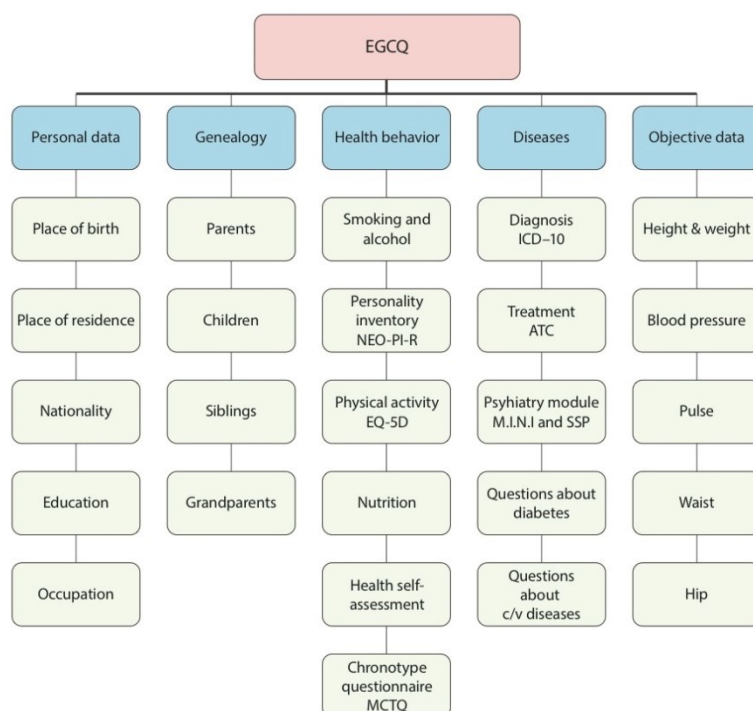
EGCQ

Personal data
Place of birth
Place of residence
Nationality
Education
Occupation

Genealogy
Parents
Children
Siblings
Grandparents

Health behavior
Smoking and alcohol
Personality inventory NEO-PI-R
Physical activity EQ-5D
Nutrition
Health self-assessment
Chronotype questionnaire MCTQ

Diseases
Diagnosis ICD–10
Treatment ATC
Psyhiatry module M.I.N.I and SSP
Questions about diabetes
Questions about c/v diseases

Objective data
Height & weight
Blood pressure
Pulse
Waist
Hip